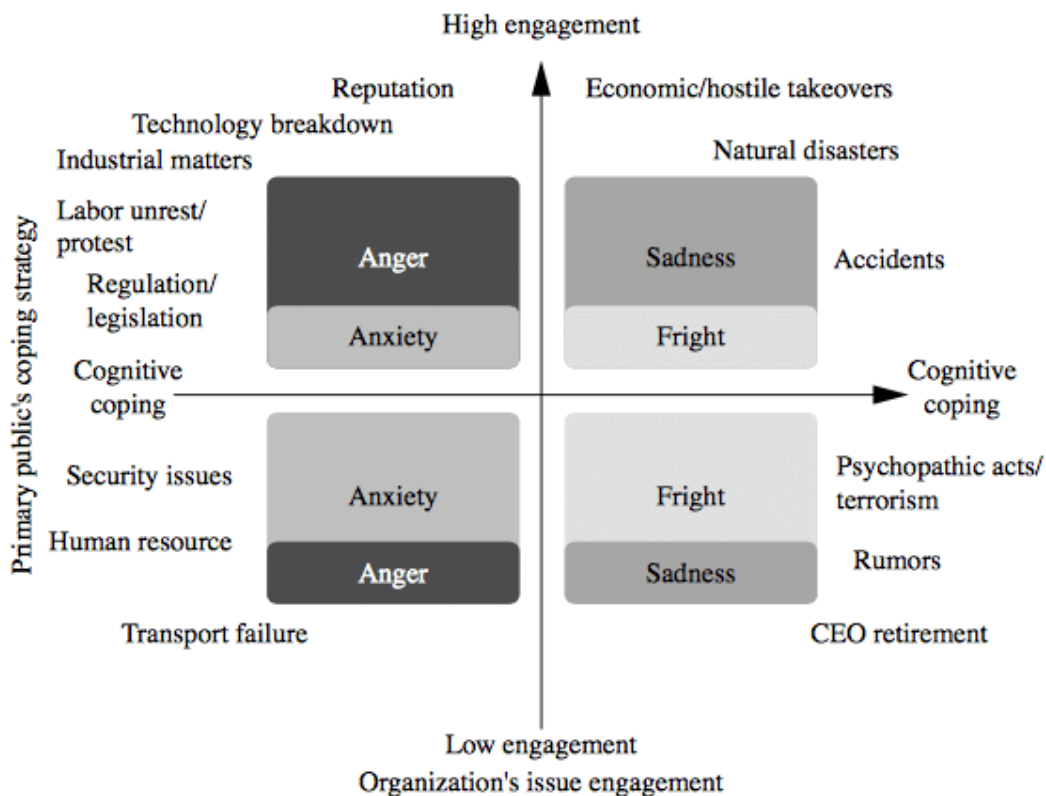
High engagement

Reputation

Technology breakdown

Industrial matters

Labor unrest/ protest

Regulation/ legislation

Anger

Anxiety

Economic/hostile takeovers

Natural disasters

Sadness

Fright

Accidents

Primary public's coping strategy

Cognitive coping

Cognitive coping

Security issues

Human resource

Anxiety

Anger

Transport failure

Fright

Sadness

Psychopathic acts/ terrorism

Rumors

CEO retirement

Low engagement

Organization's issue engagement